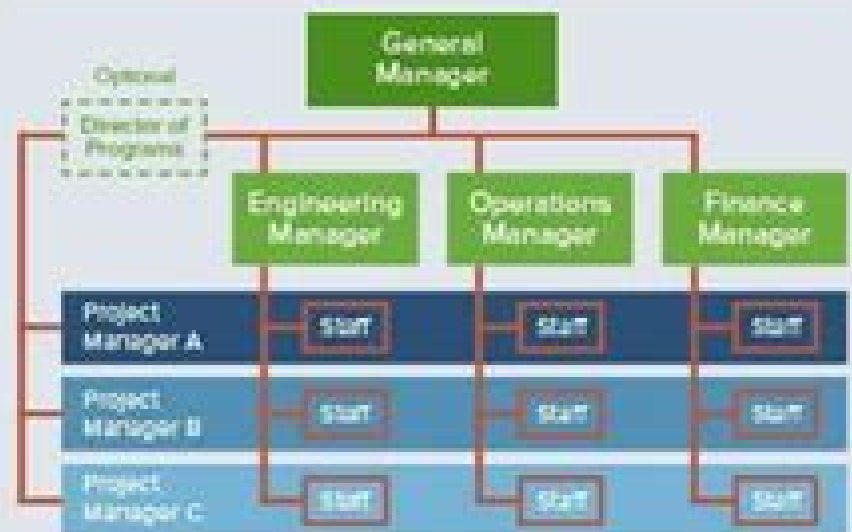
General Manager

Optional

Director of Programs

Engineering Manager

Operations Manager

Finance Manager

Project Manager A

Staff

Staff

Staff

Project Manager B

Staff

Staff

Staff

Project Manager C

Staff

Staff

Staff